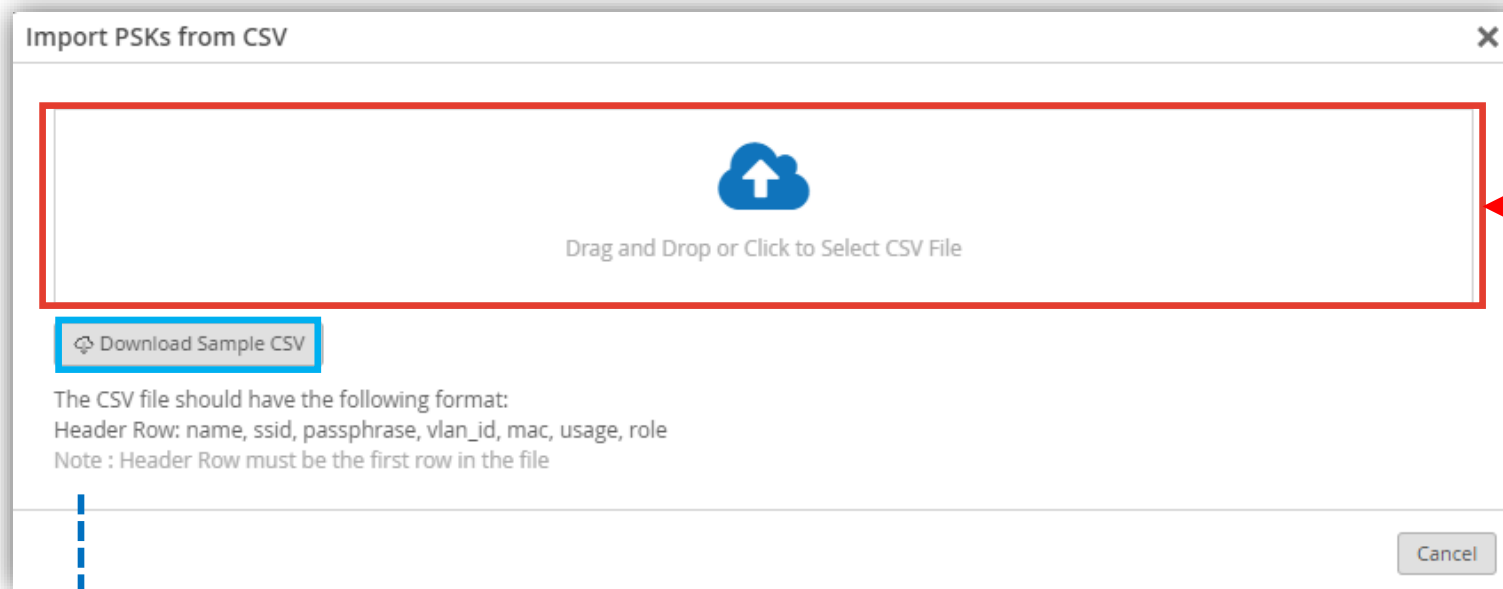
Import PSKs from CSV

Drag and Drop or Click to Select CSV File

Download Sample CSV

The CSV file should have the following format:
Header Row: name, ssid, passphrase, vlan_id, mac, usage, role
Note : Header Row must be the first row in the file

Cancel